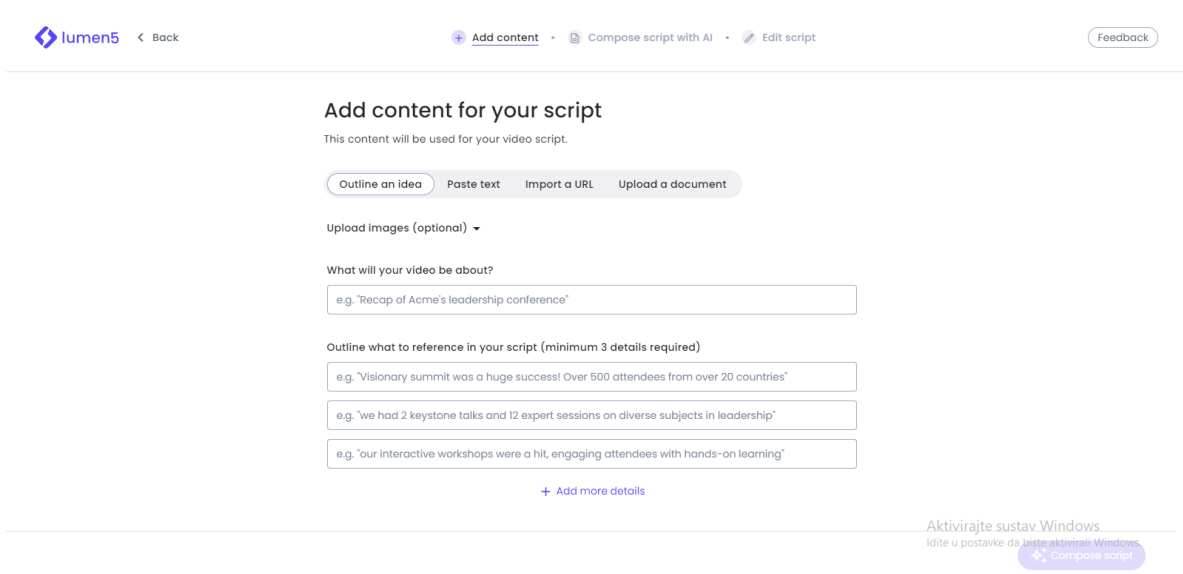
lumen5 Back

Add content • Compose script with AI • Edit script

Feedback

Add content for your script

This content will be used for your video script.

Outline an idea Paste text Import a URL Upload a document

Upload images (optional)

What will your video be about?

e.g. "Recap of Acme's leadership conference"

Outline what to reference in your script (minimum 3 details required)

e.g. "Visionary summit was a huge success! Over 500 attendees from over 20 countries"

e.g. "we had 2 keystone talks and 12 expert sessions on diverse subjects in leadership"

e.g. "our interactive workshops were a hit, engaging attendees with hands-on learning"

+ Add more details

Aktivirajte sustav Windows
Idite u postavke da biste aktivirali Windows.

Compose script